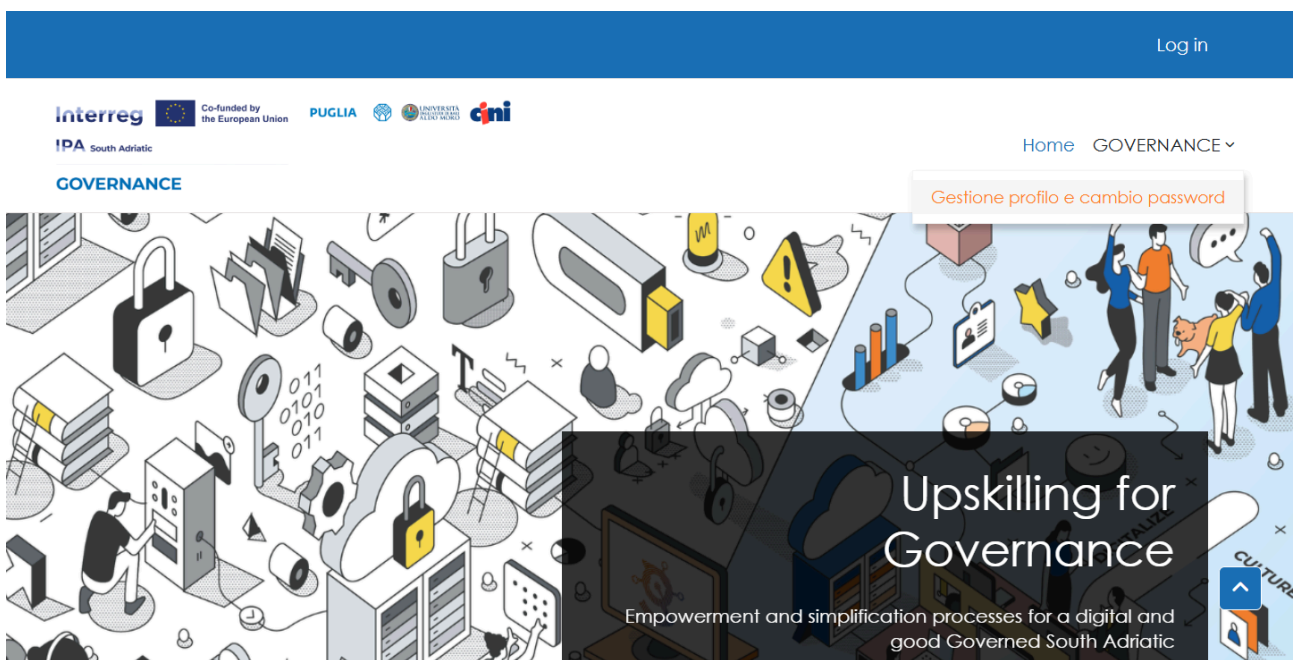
Log in

Interreg Co-funded by the European Union PUGLIA UNIVERSITÀ DEGLI STUDI DI BARI ALDO MORO cini
IPA South Adriatic

GOVERNANCE

Home GOVERNANCE

Gestione profilo e cambio password

Upskilling for Governance

Empowerment and simplification processes for a digital and good Governed South Adriatic